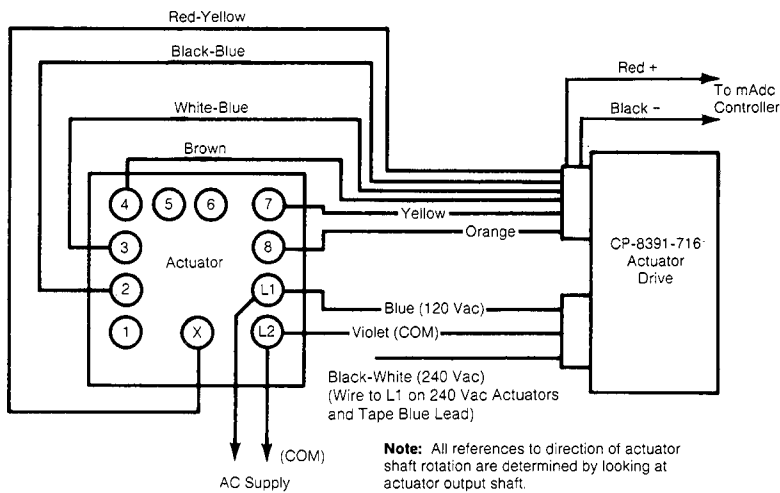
Red-Yellow

Black-Blue

White-Blue

Brown

Red +

Black −

To mAdc Controller

4 5 6 7

3 8

2 L1

1 X L2

Actuator

Yellow

Orange

CP-8391-716 Actuator Drive

Blue (120 Vac)

Violet (COM)

Black-White (240 Vac) (Wire to L1 on 240 Vac Actuators and Tape Blue Lead)

(COM)

AC Supply

**Note:** All references to direction of actuator shaft rotation are determined by looking at actuator output shaft.